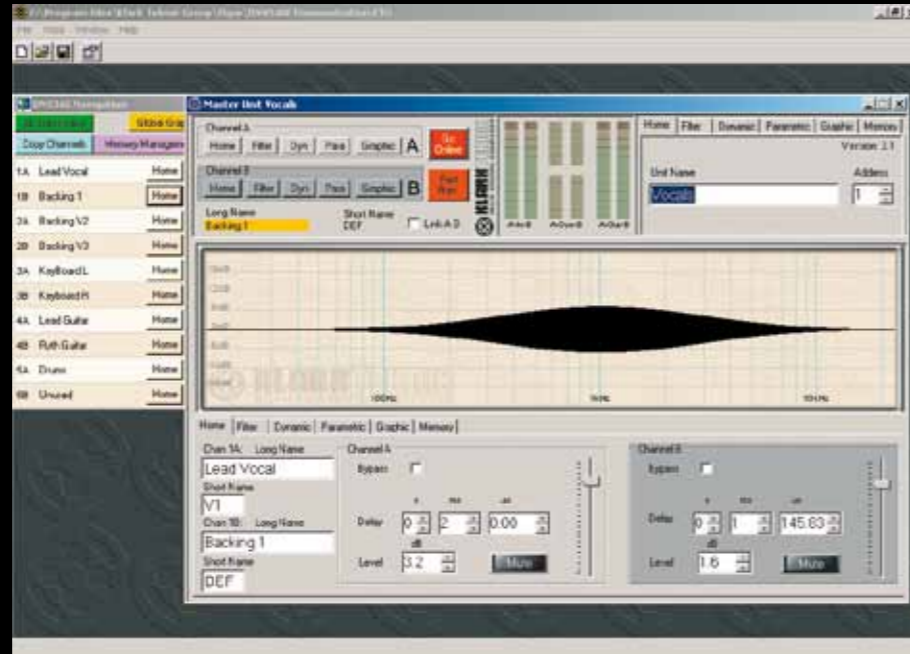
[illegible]
File Tools Window Help

DN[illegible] Navigation
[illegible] Global Gra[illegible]
Copy Channels Memory Managem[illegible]
1A Lead Vocal Home
1B Backing 1 Home
2A Backing V2 Home
2B Backing V3 Home
3A KeyBoard L Home
3B Keyboard R Home
4A Lead Guitar Home
4B Ryth Guitar Home
5A Drums Home
5B Unused Home

Master Unit Vocals
Channel A
Home Filter Dyn Para Graphic A
Go Online
Channel B
Home Filter Dyn Para Graphic B
Fast Prog
Long Name
Backing 1
Short Name
DEF
Link A B
KLARK TEKNIK

Home Filter Dynamic Parametric Graphic Memory
Version 2.1
Unit Name
Vocals
Address
1

100Hz 1kHz 10kHz

Home Filter Dynamic Parametric Graphic Memory
Chan 1A: Long Name
Lead Vocal
Short Name
V1
Chan 1B: Long Name
Backing 1
Short Name
DEF
Channel A
Bypass
Delay 0 2 0.00
dB
Level 3.2
Mute
Channel B
Bypass
Delay 0 1 145.83
dB
Level 1.6
Mute